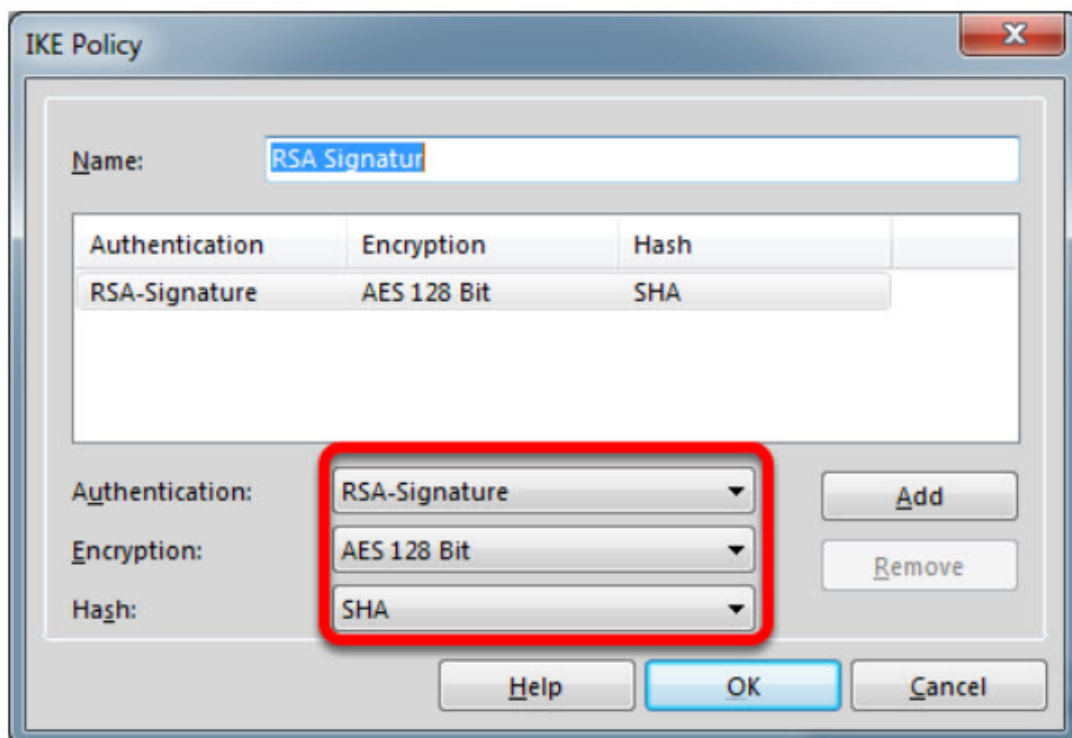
IKE Policy

Name: RSA Signatur

| Authentication | Encryption | Hash |
|---|---|---|
| RSA-Signature | AES 128 Bit | SHA |

Authentication: RSA-Signature

Encryption: AES 128 Bit

Hash: SHA

Add

Remove

Help OK Cancel